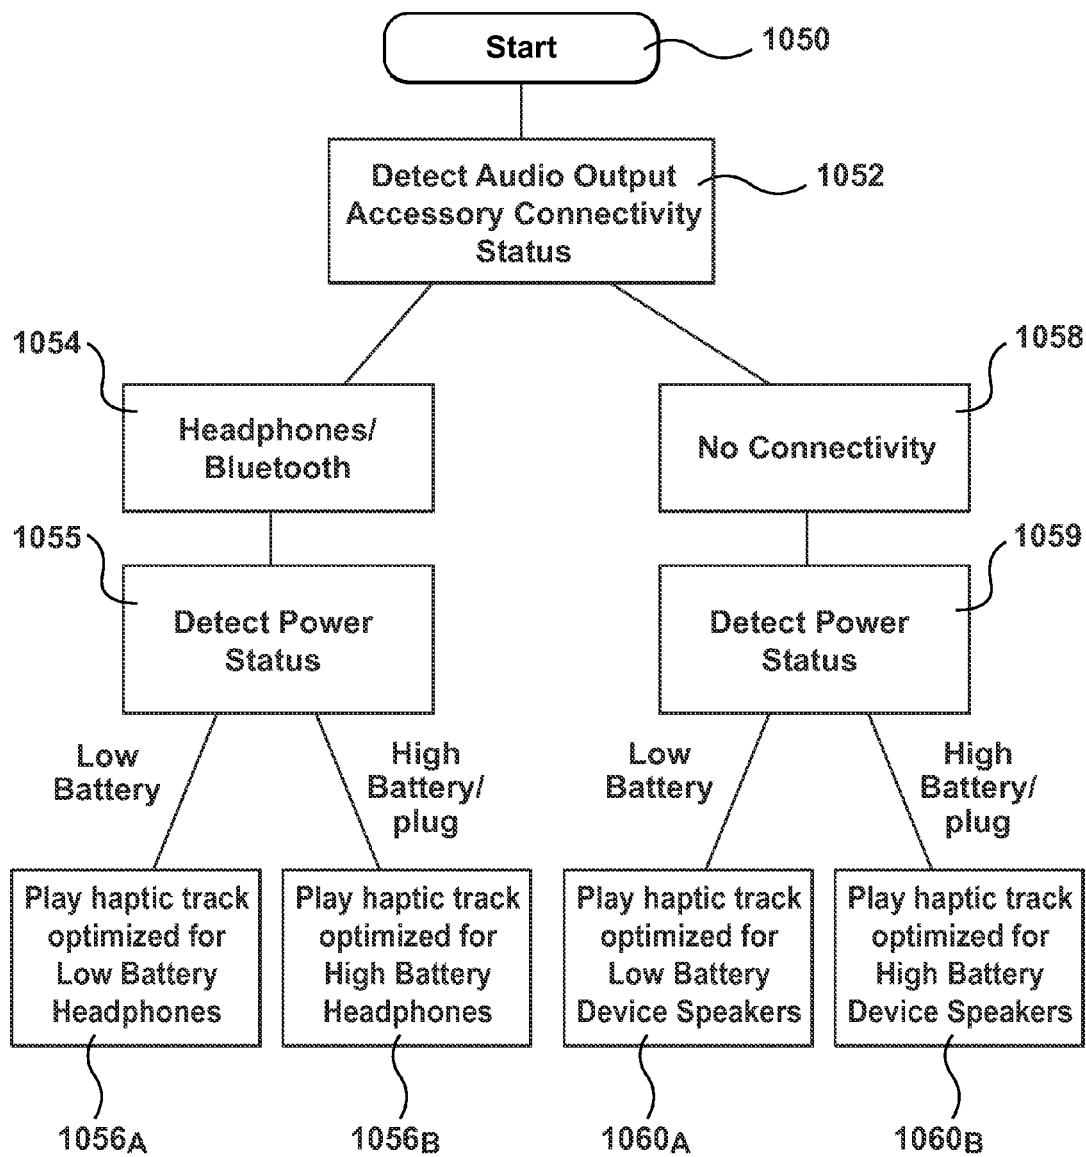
Start

1050

Detect Audio Output Accessory Connectivity Status

1052

1054

Headphones/ Bluetooth

1058

No Connectivity

1055

Detect Power Status

1059

Detect Power Status

Low Battery

High Battery/ plug

Low Battery

High Battery/ plug

Play haptic track optimized for Low Battery Headphones

Play haptic track optimized for High Battery Headphones

Play haptic track optimized for Low Battery Device Speakers

Play haptic track optimized for High Battery Device Speakers

$1056_A$

$1056_B$

$1060_A$

$1060_B$